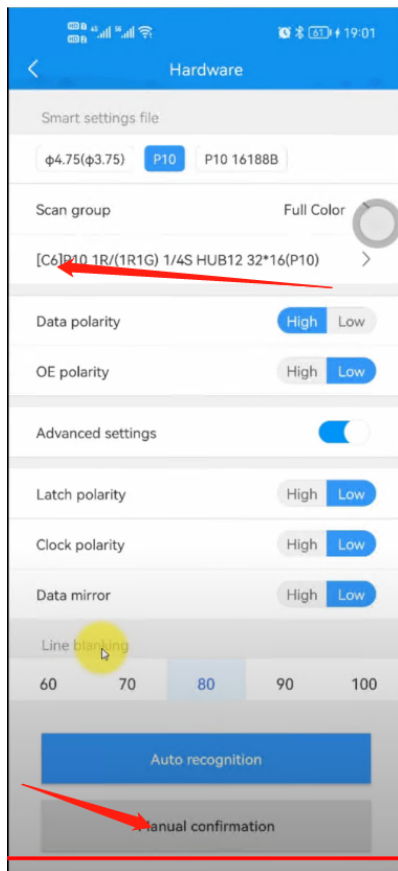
61 19:01

Hardware

Smart settings file

φ4.75(φ3.75) P10 P10 16188B

Scan group Full Color

[C6]P10 1R/(1R1G) 1/4S HUB12 32*16(P10)

Data polarity High Low

OE polarity High Low

Advanced settings

Latch polarity High Low

Clock polarity High Low

Data mirror High Low

Line blanking

60 70 80 90 100

Auto recognition

Manual confirmation